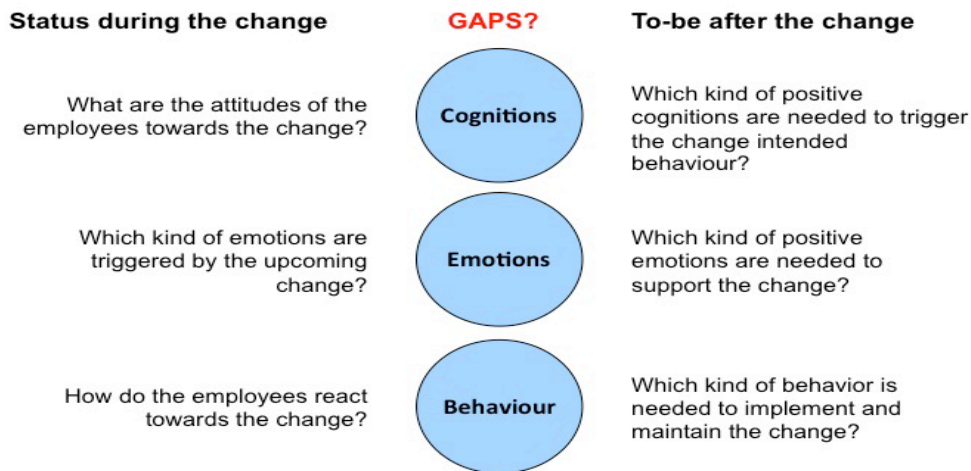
Status during the change

GAPS?

To-be after the change

What are the attitudes of the employees towards the change?

Cognitions

Which kind of positive cognitions are needed to trigger the change intended behaviour?

Which kind of emotions are triggered by the upcoming change?

Emotions

Which kind of positive emotions are needed to support the change?

How do the employees react towards the change?

Behaviour

Which kind of behavior is needed to implement and maintain the change?